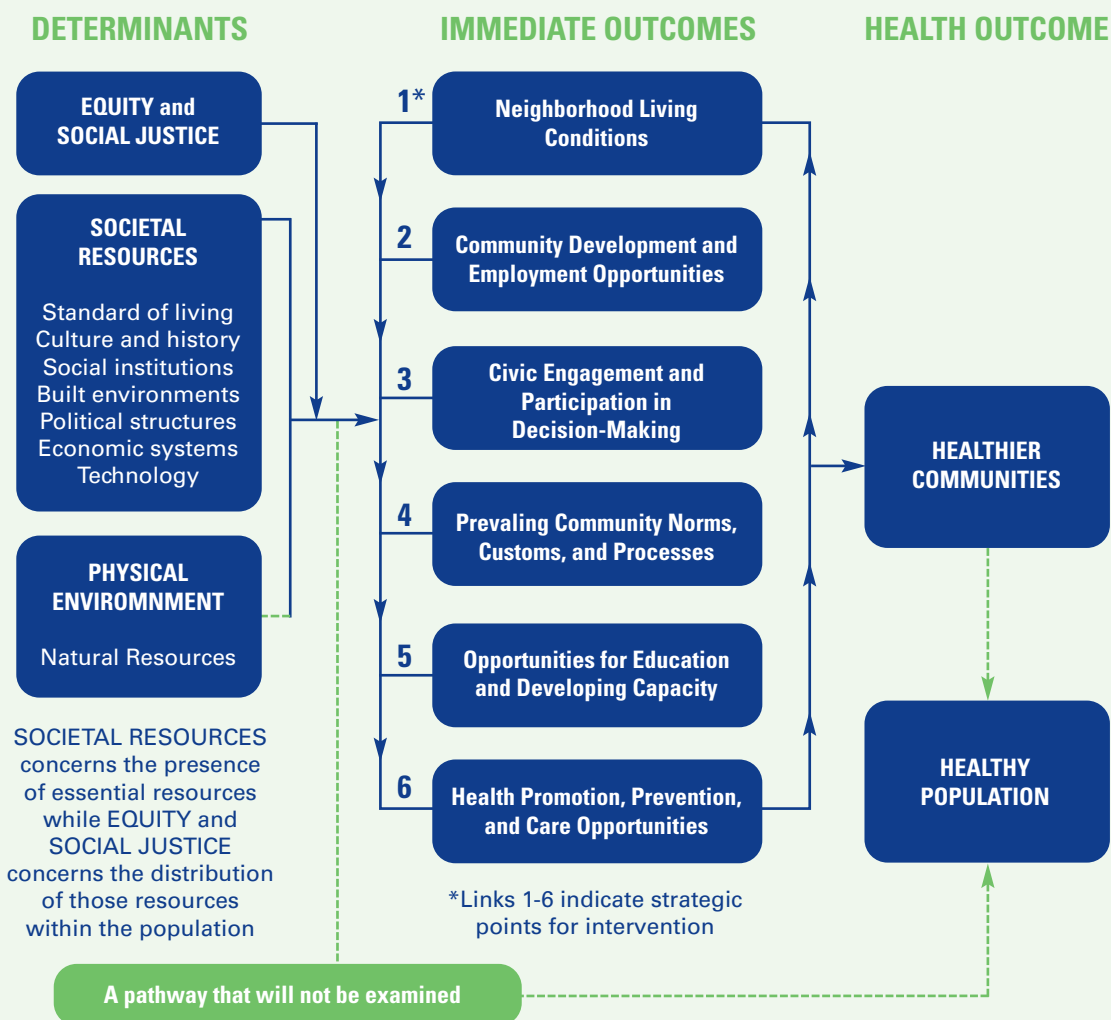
DETERMINANTS

IMMEDIATE OUTCOMES

HEALTH OUTCOME

EQUITY and SOCIAL JUSTICE

SOCIETAL RESOURCES

Standard of living
Culture and history
Social institutions
Built environments
Political structures
Economic systems
Technology

PHYSICAL ENVIROMNMENT

Natural Resources

SOCIETAL RESOURCES concerns the presence of essential resources while EQUITY and SOCIAL JUSTICE concerns the distribution of those resources within the population

1* Neighborhood Living Conditions

2 Community Development and Employment Opportunities

3 Civic Engagement and Participation in Decision-Making

4 Prevaling Community Norms, Customs, and Processes

5 Opportunities for Education and Developing Capacity

6 Health Promotion, Prevention, and Care Opportunities

*Links 1-6 indicate strategic points for intervention

HEALTHIER COMMUNITIES

HEALTHY POPULATION

A pathway that will not be examined